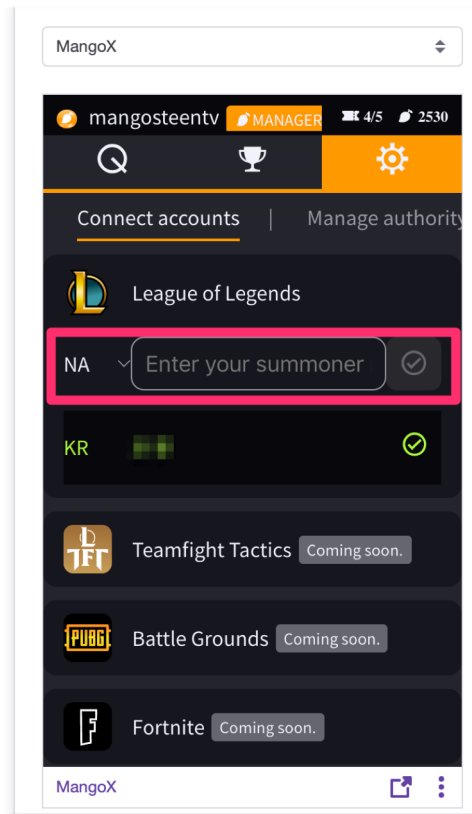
MangoX

mangosteentv MANAGER 4/5 2530

Connect accounts | Manage authority

League of Legends

NA Enter your summoner

KR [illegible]

Teamfight Tactics Coming soon.

Battle Grounds Coming soon.

Fortnite Coming soon.

MangoX